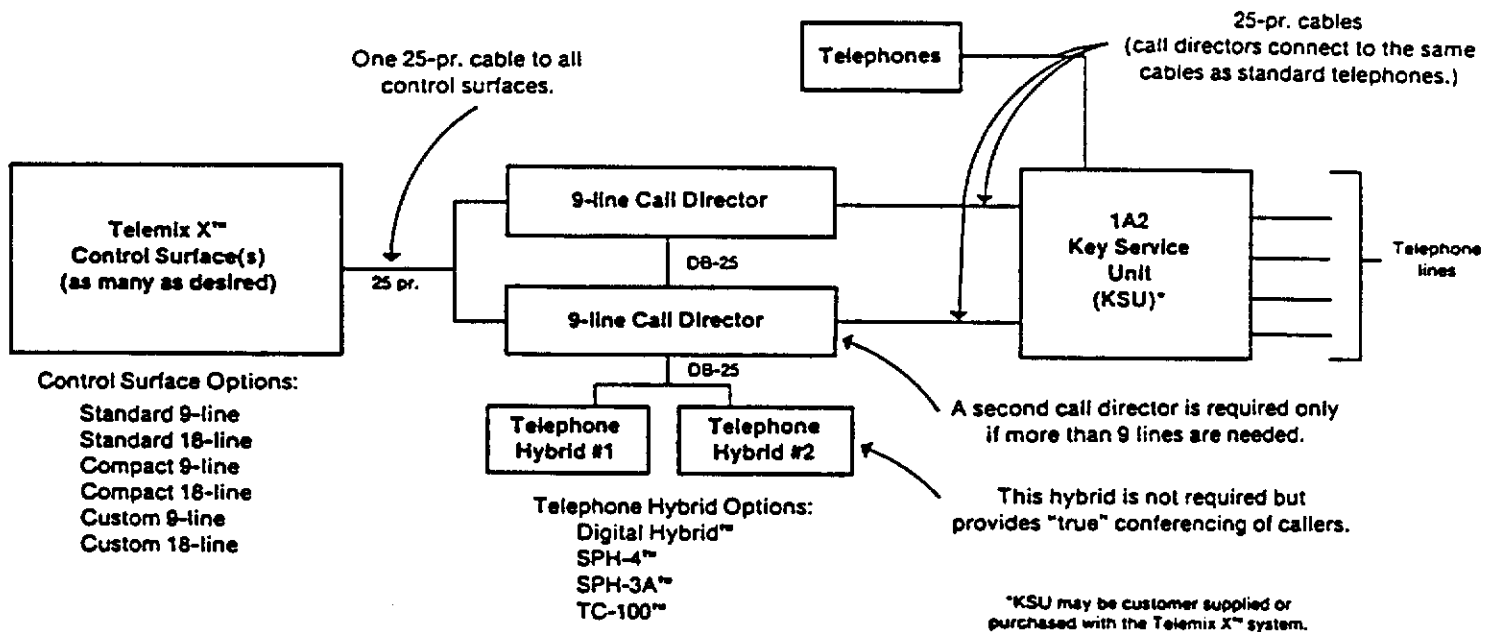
One 25-pr. cable to all control surfaces.

Telephones

25-pr. cables (call directors connect to the same cables as standard telephones.)

Telemix X™ Control Surface(s) (as many as desired)

25 pr.

9-line Call Director

DB-25

9-line Call Director

DB-25

1A2 Key Service Unit (KSU)*

Telephone lines

Control Surface Options:
Standard 9-line
Standard 18-line
Compact 9-line
Compact 18-line
Custom 9-line
Custom 18-line

Telephone Hybrid #1

Telephone Hybrid #2

Telephone Hybrid Options:
Digital Hybrid™
SPH-4™
SPH-3A™
TC-100™

A second call director is required only if more than 9 lines are needed.

This hybrid is not required but provides "true" conferencing of callers.

*KSU may be customer supplied or purchased with the Telemix X™ system.